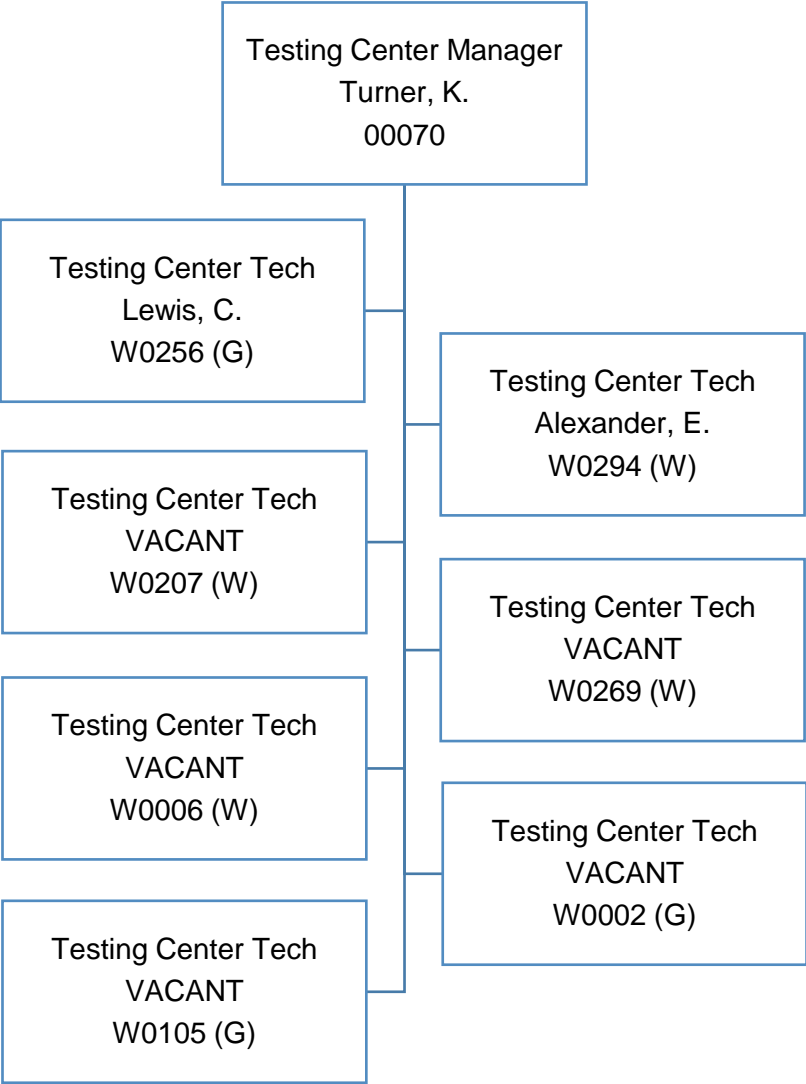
Testing Center Manager
Turner, K.
00070

Testing Center Tech
Lewis, C.
W0256 (G)

Testing Center Tech
Alexander, E.
W0294 (W)

Testing Center Tech
VACANT
W0207 (W)

Testing Center Tech
VACANT
W0269 (W)

Testing Center Tech
VACANT
W0006 (W)

Testing Center Tech
VACANT
W0002 (G)

Testing Center Tech
VACANT
W0105 (G)